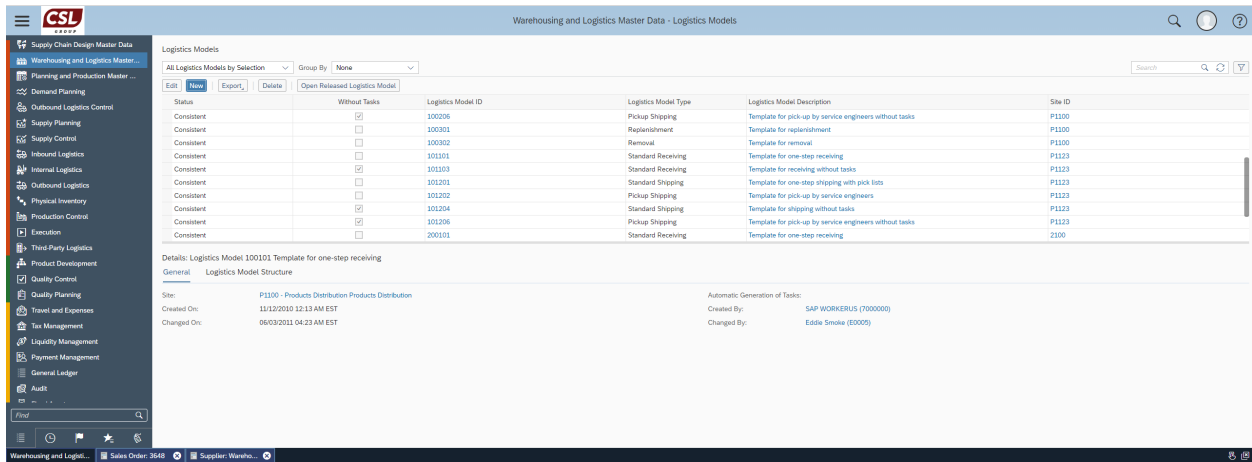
CSL GROUP

Warehousing and Logistics Master Data - Logistics Models

Supply Chain Design Master Data
Warehousing and Logistics Master...
Planning and Production Master ...
Demand Planning
Outbound Logistics Control
Supply Planning
Supply Control
Inbound Logistics
Internal Logistics
Outbound Logistics
Physical Inventory
Production Control
Execution
Third-Party Logistics
Product Development
Quality Control
Quality Planning
Travel and Expenses
Tax Management
Liquidity Management
Payment Management
General Ledger
Audit

Find

Logistics Models

All Logistics Models by Selection
Group By None
Search

Edit | New | Export | Delete | Open Released Logistics Model

| Status | Without Tasks | Logistics Model ID | Logistics Model Type | Logistics Model Description | Site ID |
|---|---|---|---|---|---|
| Consistent | ✓ | 100206 | Pickup Shipping | Template for pick-up by service engineers without tasks | P1100 |
| Consistent | | 100301 | Replenishment | Template for replenishment | P1100 |
| Consistent | | 100302 | Removal | Template for removal | P1100 |
| Consistent | | 101101 | Standard Receiving | Template for one-step receiving | P1123 |
| Consistent | ✓ | 101103 | Standard Receiving | Template for receiving without tasks | P1123 |
| Consistent | | 101201 | Standard Shipping | Template for one-step shipping with pick lists | P1123 |
| Consistent | | 101202 | Pickup Shipping | Template for pick-up by service engineers | P1123 |
| Consistent | ✓ | 101204 | Standard Shipping | Template for shipping without tasks | P1123 |
| Consistent | ✓ | 101206 | Pickup Shipping | Template for pick-up by service engineers without tasks | P1123 |
| Consistent | | 200101 | Standard Receiving | Template for one-step receiving | 2100 |

Details: Logistics Model 100101 Template for one-step receiving

General    Logistics Model Structure

Site: P1100 - Products Distribution Products Distribution
Created On: 11/12/2010 12:13 AM EST
Changed On: 06/03/2011 04:23 AM EST

Automatic Generation of Tasks:
Created By: SAP WORKERUS (7000000)
Changed By: Eddie Smoke (E0005)

Warehousing and Logisti... | Sales Order: 3648 | Supplier: Wareho...